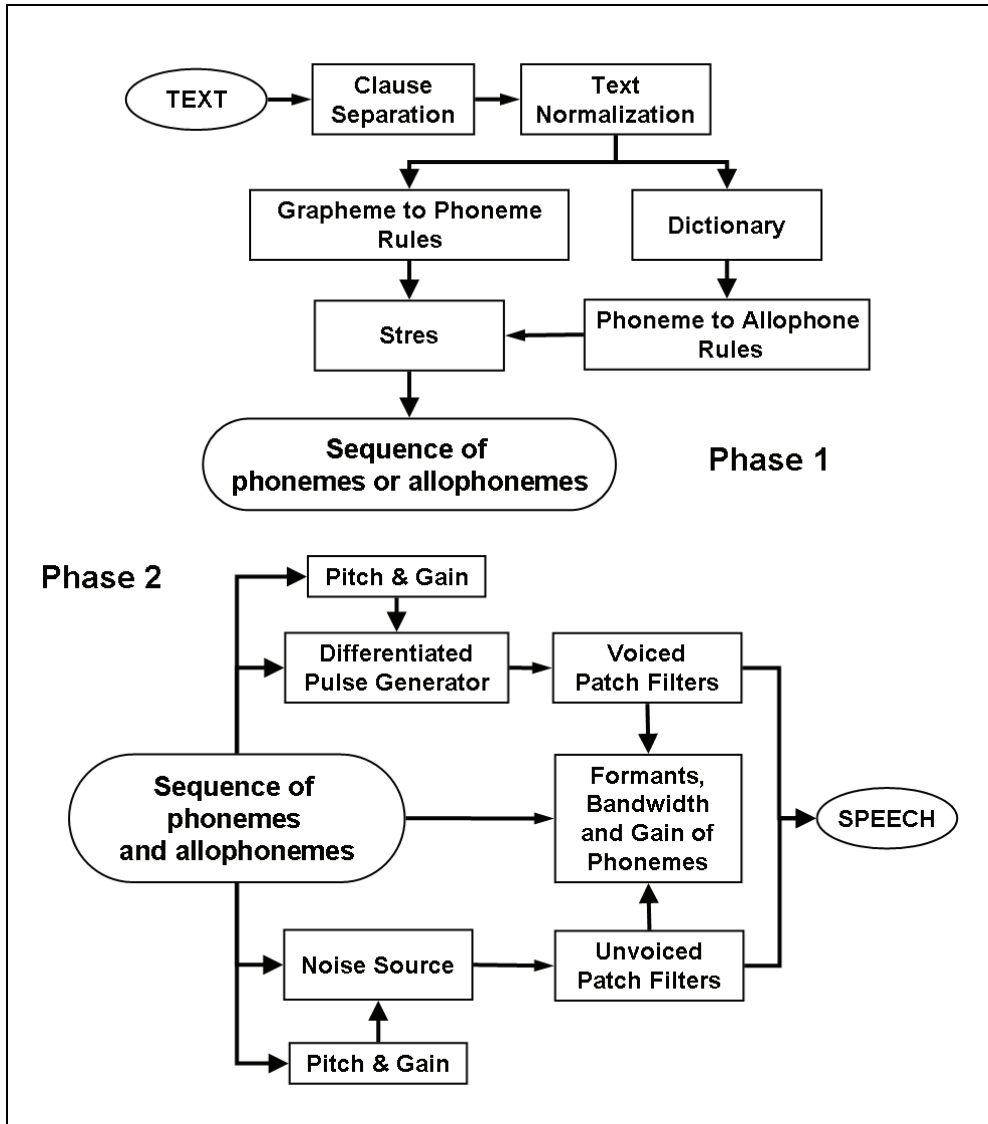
TEXT

Clause Separation

Text Normalization

Grapheme to Phoneme Rules

Dictionary

Stres

Phoneme to Allophone Rules

Sequence of phonemes or allophonemes

Phase 1

Phase 2

Pitch & Gain

Differentiated Pulse Generator

Voiced Patch Filters

Sequence of phonemes and allophonemes

Formants, Bandwidth and Gain of Phonemes

SPEECH

Noise Source

Unvoiced Patch Filters

Pitch & Gain